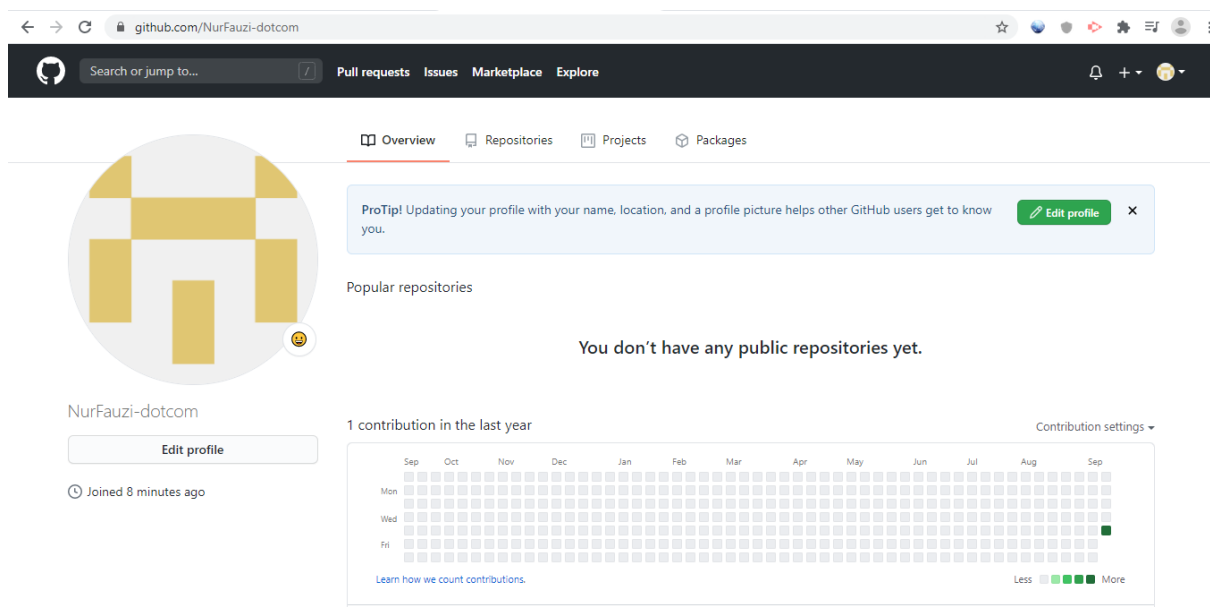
github.com/NurFauzi-dotcom

Search or jump to... /
Pull requests Issues Marketplace Explore

Overview Repositories Projects Packages

ProTip! Updating your profile with your name, location, and a profile picture helps other GitHub users get to know you.
Edit profile
×

Popular repositories

You don't have any public repositories yet.

NurFauzi-dotcom
Edit profile
Joined 8 minutes ago

1 contribution in the last year
Contribution settings

Sep Oct Nov Dec Jan Feb Mar Apr May Jun Jul Aug Sep
Mon
Wed
Fri

Learn how we count contributions.
Less More